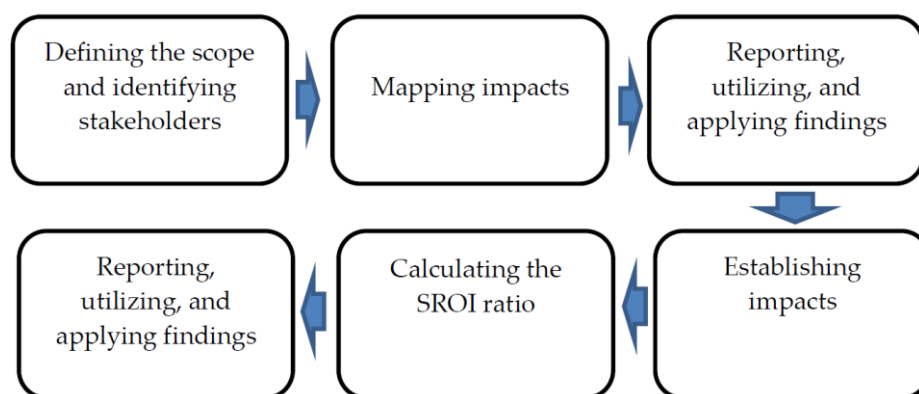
Defining the scope and identifying stakeholders

Mapping impacts

Reporting, utilizing, and applying findings

Establishing impacts

Calculating the SROI ratio

Reporting, utilizing, and applying findings